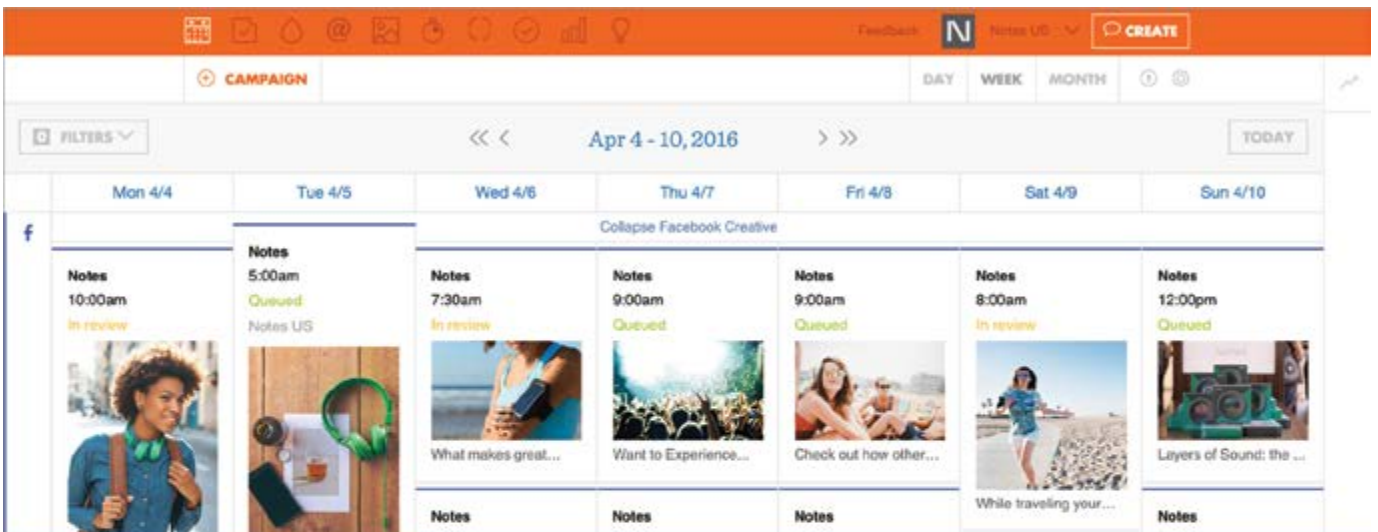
Feedback N Notes US CREATE

CAMPAIGN

DAY WEEK MONTH

FILTERS

Apr 4 - 10, 2016

TODAY

| Mon 4/4 | Tue 4/5 | Wed 4/6 | Thu 4/7 | Fri 4/8 | Sat 4/9 | Sun 4/10 |
|---|---|---|---|---|---|---|

f

Collapse Facebook Creative

Notes
10:00am
In review

Notes
5:00am
Queued
Notes US

Notes
7:30am
In review
What makes great...

Notes
9:00am
Queued
Want to Experience...

Notes
9:00am
Queued
Check out how other...

Notes
8:00am
In review
While traveling your...

Notes
12:00pm
Queued
Layers of Sound: the ...

Notes

Notes

Notes

Notes